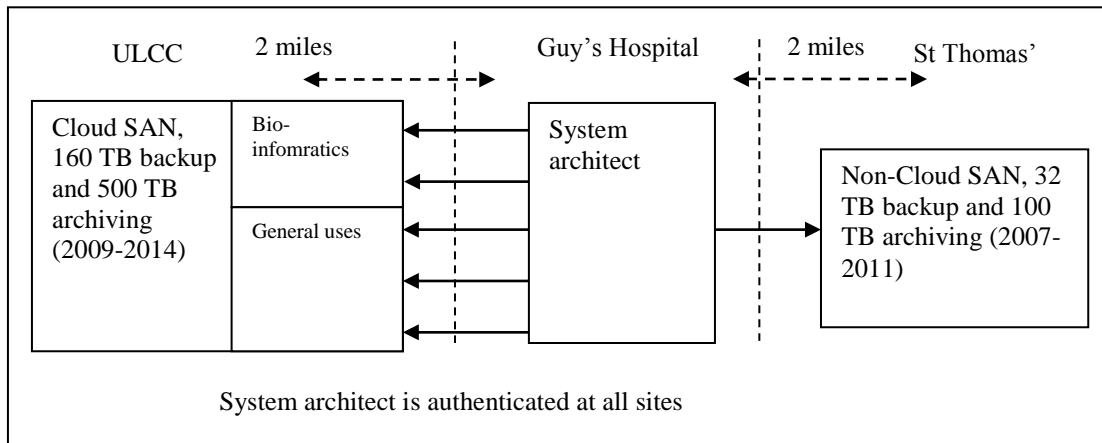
ULCC

2 miles

Guy's Hospital

2 miles

St Thomas'

Cloud SAN, 160 TB backup and 500 TB archiving (2009-2014)

Bio-infomratics

General uses

System architect

Non-Cloud SAN, 32 TB backup and 100 TB archiving (2007-2011)

System architect is authenticated at all sites